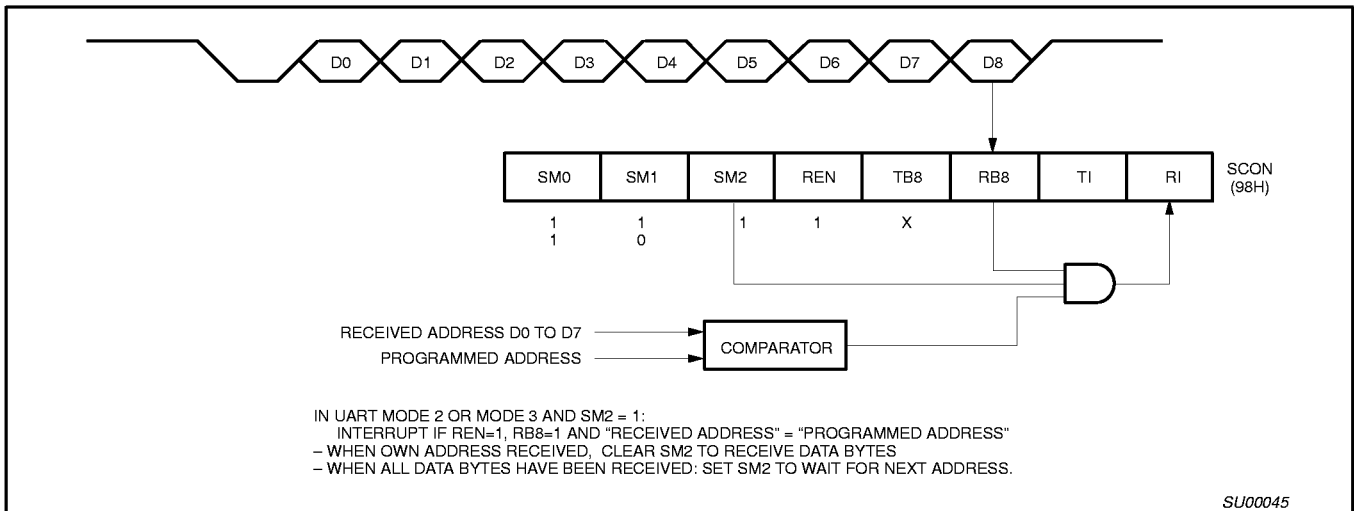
D0 D1 D2 D3 D4 D5 D6 D7 D8

| SM0 | SM1 | SM2 | REN | TB8 | RB8 | TI | RI |
|---|---|---|---|---|---|---|---|

SCON (98H)

1 1 1 1 X
1 0

RECEIVED ADDRESS D0 TO D7
PROGRAMMED ADDRESS
COMPARATOR

IN UART MODE 2 OR MODE 3 AND SM2 = 1:
INTERRUPT IF REN=1, RB8=1 AND “RECEIVED ADDRESS” = “PROGRAMMED ADDRESS”
– WHEN OWN ADDRESS RECEIVED, CLEAR SM2 TO RECEIVE DATA BYTES
– WHEN ALL DATA BYTES HAVE BEEN RECEIVED: SET SM2 TO WAIT FOR NEXT ADDRESS.

SU00045